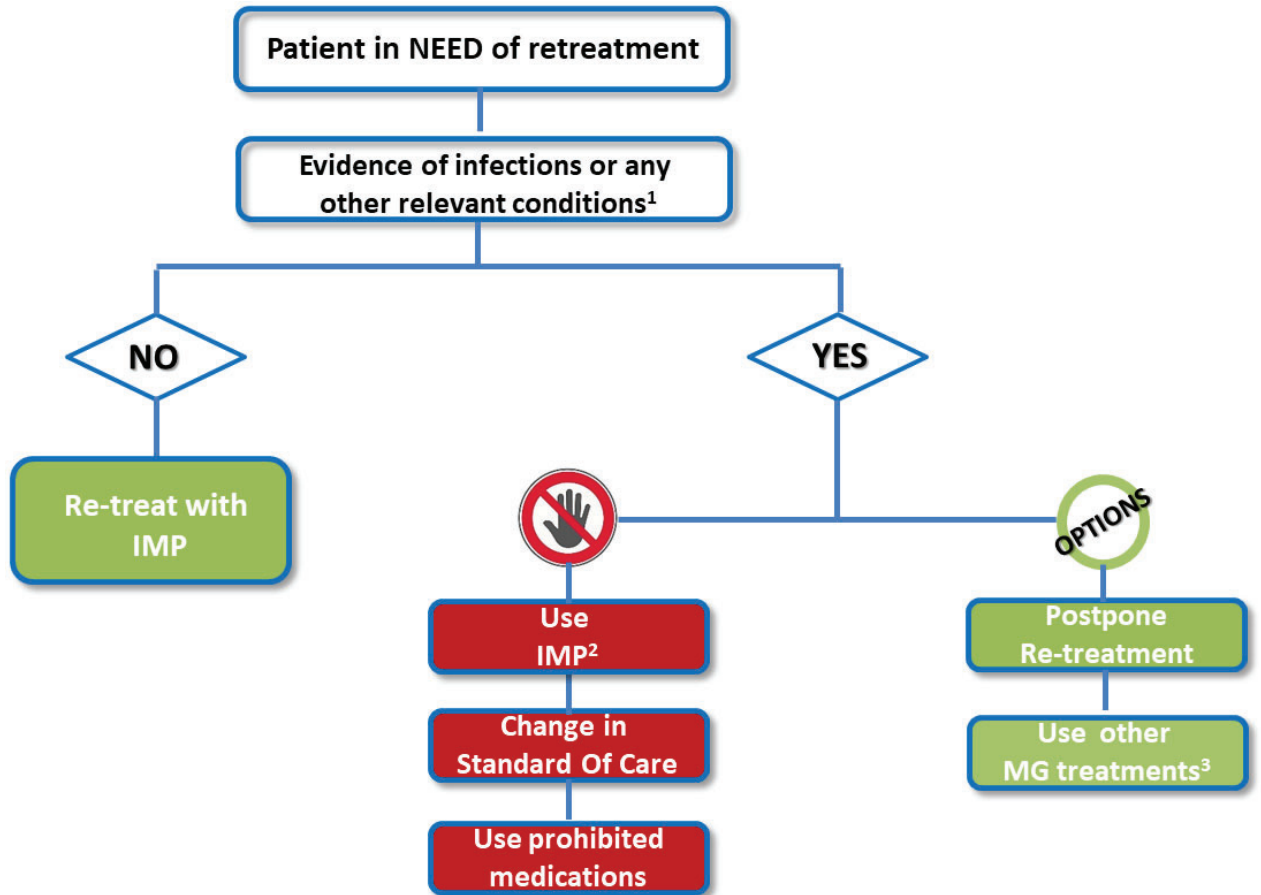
Patient in NEED of retreatment

Evidence of infections or any other relevant conditions$^1$

NO

YES

Re-treat with IMP

OPTIONS

Use IMP$^2$

Change in Standard Of Care

Use prohibited medications

Postpone Re-treatment

Use other MG treatments$^3$